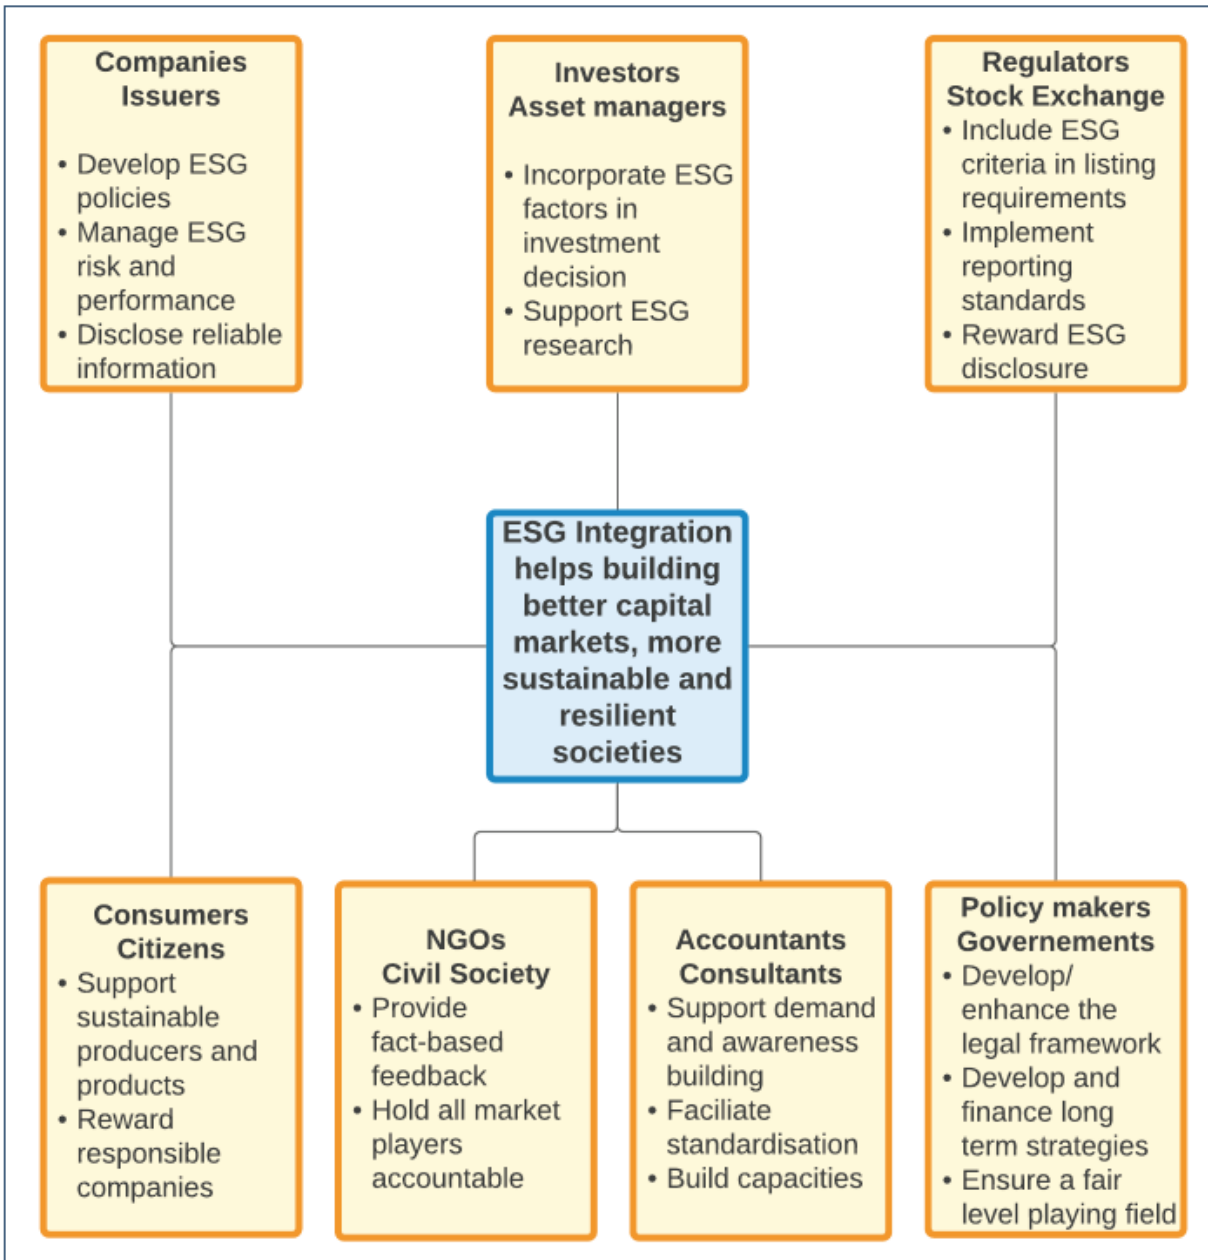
Companies
Issuers

- Develop ESG policies
- Manage ESG risk and performance
- Disclose reliable information

Investors
Asset managers

- Incorporate ESG factors in investment decision
- Support ESG research

Regulators
Stock Exchange

- Include ESG criteria in listing requirements
- Implement reporting standards
- Reward ESG disclosure

ESG Integration helps building better capital markets, more sustainable and resilient societies

Consumers
Citizens

- Support sustainable producers and products
- Reward responsible companies

NGOs
Civil Society

- Provide fact-based feedback
- Hold all market players accountable

Accountants
Consultants

- Support demand and awareness building
- Faciliate standardisation
- Build capacities

Policy makers
Governements

- Develop/ enhance the legal framework
- Develop and finance long term strategies
- Ensure a fair level playing field